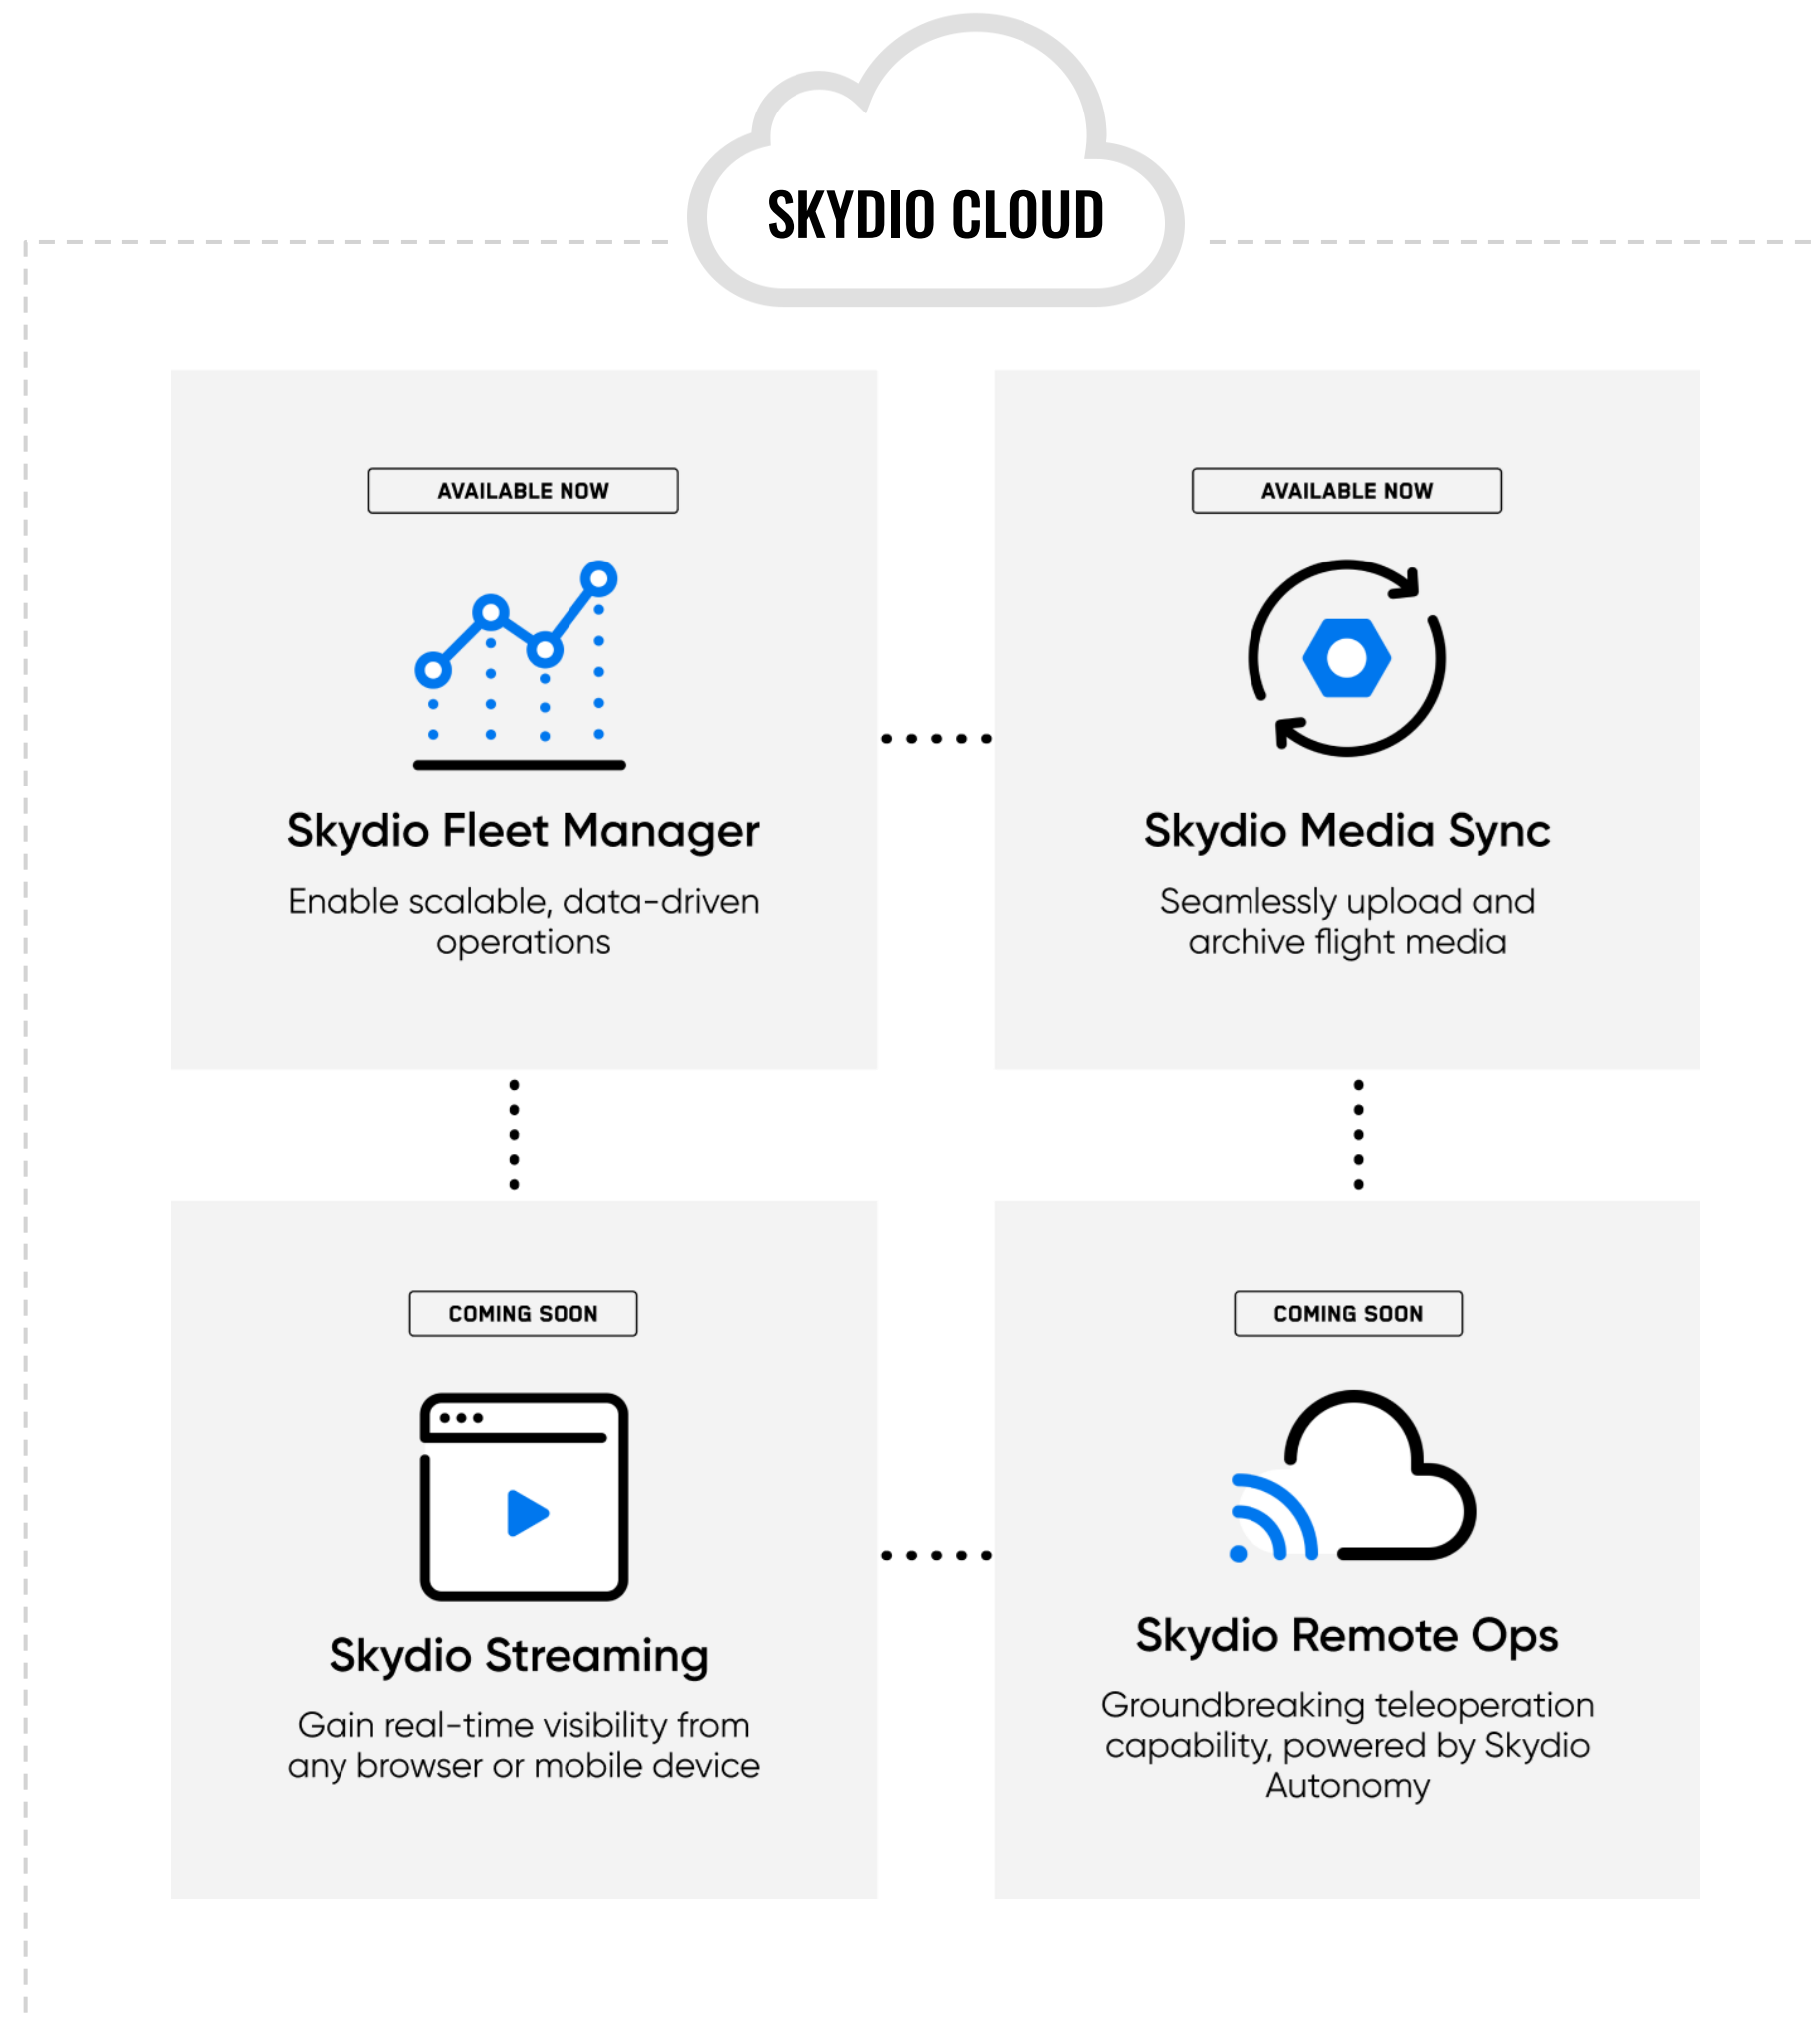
SKYDIO CLOUD

AVAILABLE NOW

Skydio Fleet Manager

Enable scalable, data-driven operations

AVAILABLE NOW

Skydio Media Sync

Seamlessly upload and archive flight media

COMING SOON

Skydio Streaming

Gain real-time visibility from any browser or mobile device

COMING SOON

Skydio Remote Ops

Groundbreaking teleoperation capability, powered by Skydio Autonomy